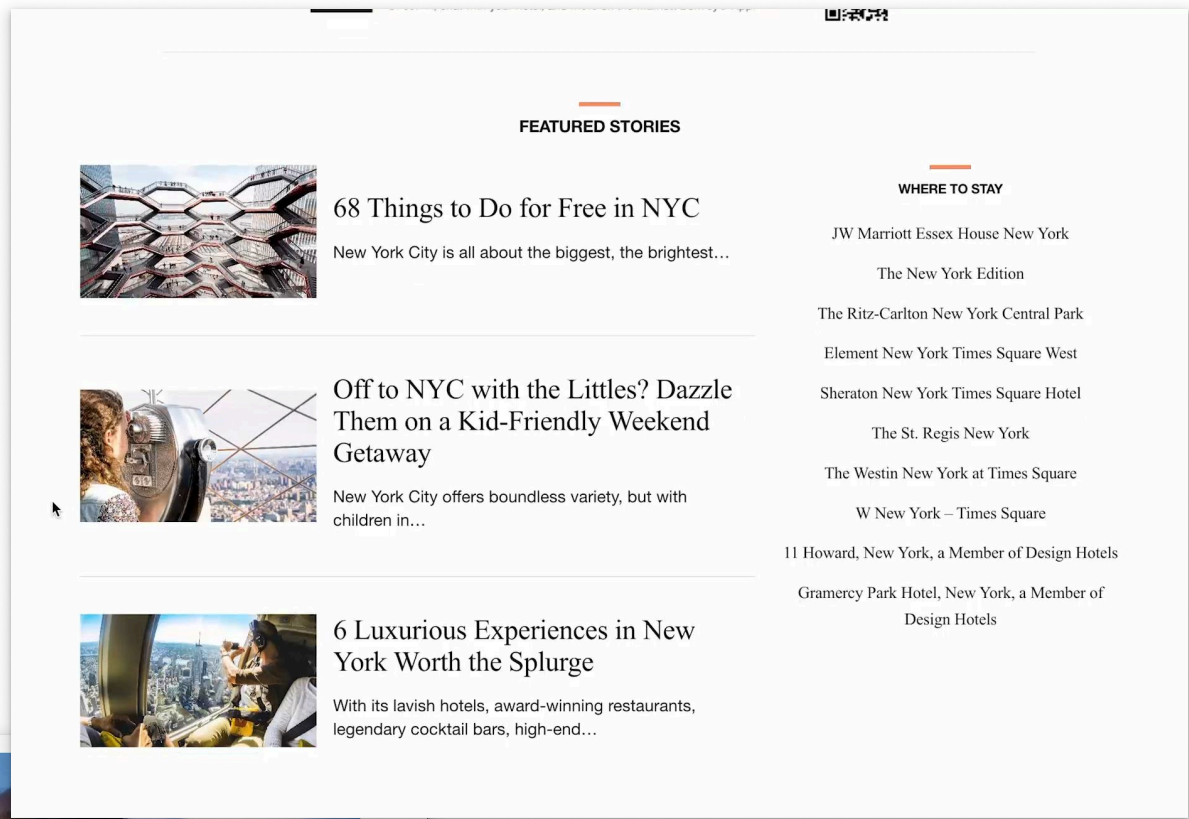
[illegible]

FEATURED STORIES

68 Things to Do for Free in NYC

New York City is all about the biggest, the brightest…

Off to NYC with the Littles? Dazzle Them on a Kid-Friendly Weekend Getaway

New York City offers boundless variety, but with children in…

6 Luxurious Experiences in New York Worth the Splurge

With its lavish hotels, award-winning restaurants, legendary cocktail bars, high-end…

WHERE TO STAY

JW Marriott Essex House New York

The New York Edition

The Ritz-Carlton New York Central Park

Element New York Times Square West

Sheraton New York Times Square Hotel

The St. Regis New York

The Westin New York at Times Square

W New York – Times Square

11 Howard, New York, a Member of Design Hotels

Gramercy Park Hotel, New York, a Member of Design Hotels